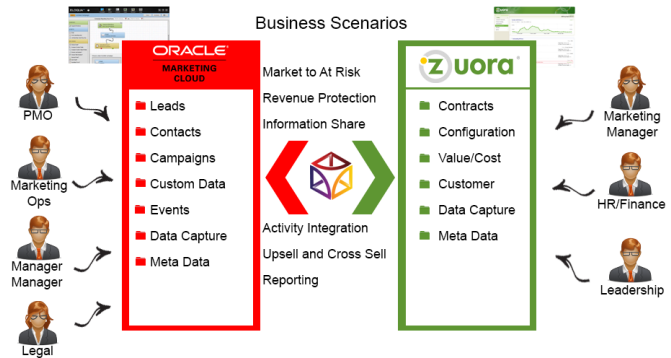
Business Scenarios

ORACLE
MARKETING CLOUD

Leads
Contacts
Campaigns
Custom Data
Events
Data Capture
Meta Data

Market to At Risk
Revenue Protection
Information Share

Activity Integration
Upsell and Cross Sell
Reporting

zuora

Contracts
Configuration
Value/Cost
Customer
Data Capture
Meta Data

PMO
Marketing Ops
Manager Manager
Legal

Marketing Manager
HR/Finance
Leadership